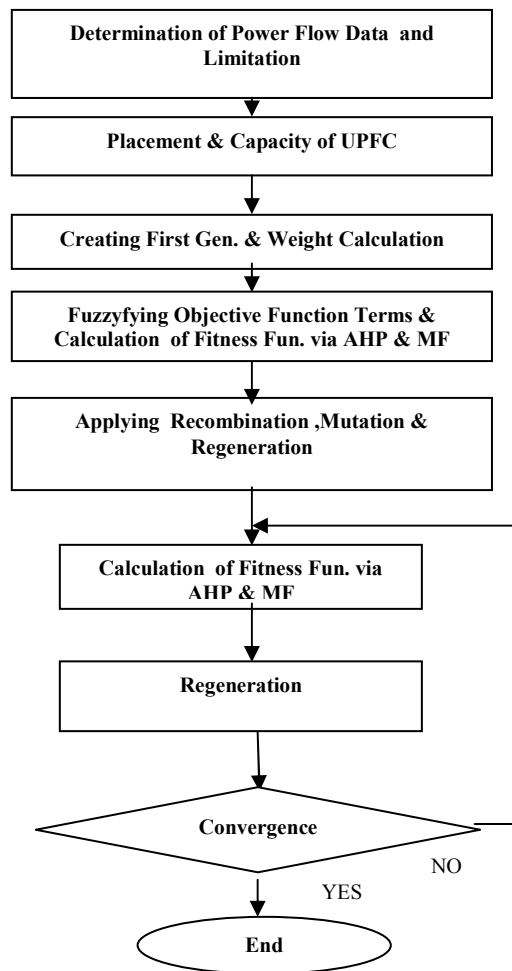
Determination of Power Flow Data and Limitation

Placement & Capacity of UPFC

Creating First Gen. & Weight Calculation

Fuzzyfying Objective Function Terms & Calculation of Fitness Fun. via AHP & MF

Applying Recombination ,Mutation & Regeneration

Calculation of Fitness Fun. via AHP & MF

Regeneration

Convergence

NO

YES

End